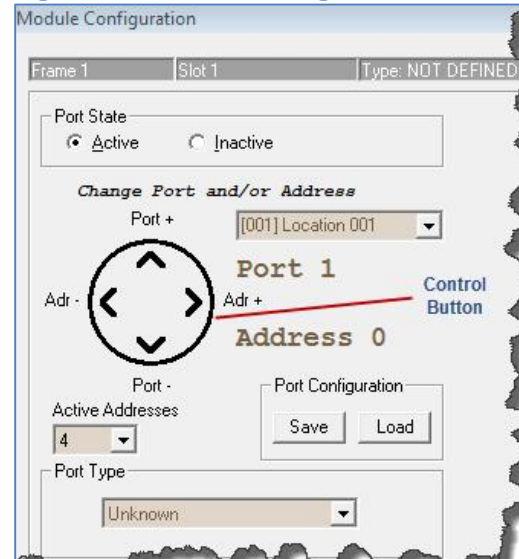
Module Configuration

Frame 1
Slot 1
Type: NOT DEFINED

Port State
Active
Inactive

Change Port and/or Address

Port +

[001] Location 001

Port 1

Adr -

Adr +

Control Button

Address 0

Port -

Active Addresses

4

Port Configuration

Save

Load

Port Type

Unknown